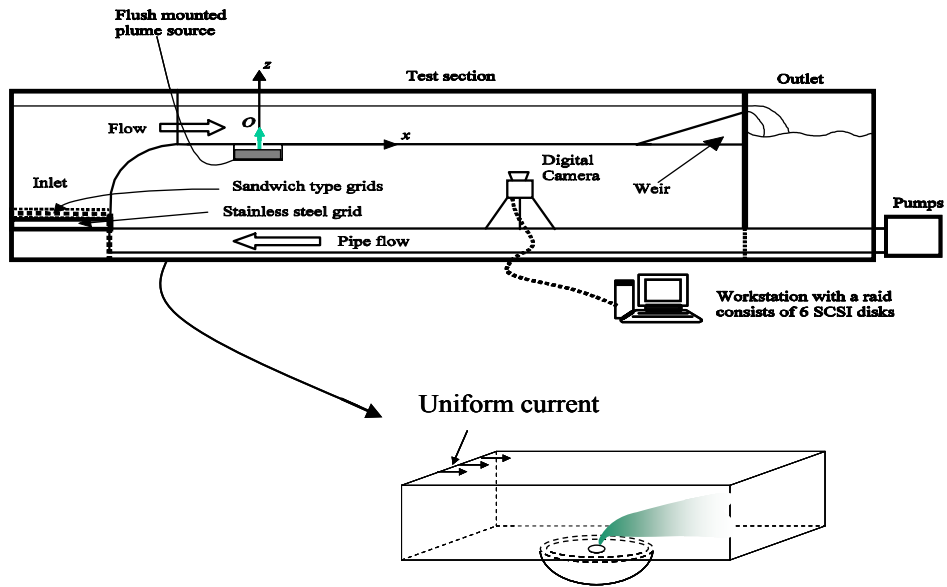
Flush mounted plume source

z

Test section

Outlet

Flow

O

x

Digital Camera

Weir

Inlet

Sandwich type grids

Stainless steel grid

Pumps

Pipe flow

Workstation with a raid consists of 6 SCSI disks

Uniform current